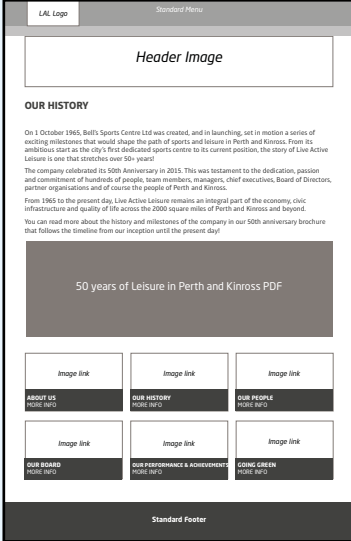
LAL Logo

Standard Menu

Header Image

OUR HISTORY

On 1 October 1965, Bell's Sports Centre Ltd was created, and in launching, set in motion a series of exciting milestones that would shape the path of sports and leisure in Perth and Kinross. From its ambitious start as the city's first dedicated sports centre to its current position, the story of Live Active Leisure is one that stretches over 50+ years!

The company celebrated its 50th Anniversary in 2015. This was testament to the dedication, passion and commitment of hundreds of people, team members, managers, chief executives, Board of Directors, partner organisations and of course the people of Perth and Kinross.

From 1965 to the present day, Live Active Leisure remains an integral part of the economy, civic infrastructure and quality of life across the 2000 square miles of Perth and Kinross and beyond.

You can read more about the history and milestones of the company in our 50th anniversary brochure that follows the timeline from our inception until the present day!

50 years of Leisure in Perth and Kinross PDF

Image link
ABOUT US
MORE INFO

Image link
OUR HISTORY
MORE INFO

Image link
OUR PEOPLE
MORE INFO

Image link
OUR BOARD
MORE INFO

Image link
OUR PERFORMANCE & ACHIEVEMENTS
MORE INFO

Image link
GOING GREEN
MORE INFO

Standard Footer